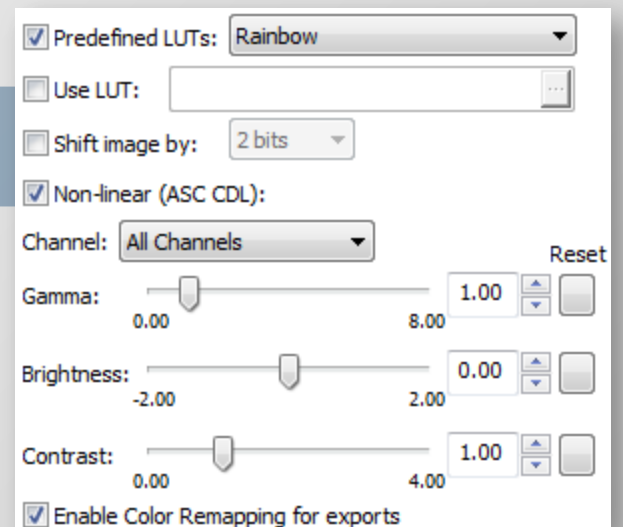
Predefined LUTs: Rainbow

Use LUT: ...

Shift image by: 2 bits

Non-linear (ASC CDL):

Channel: All Channels

Reset

Gamma: 0.00 8.00 1.00

Brightness: -2.00 2.00 0.00

Contrast: 0.00 4.00 1.00

Enable Color Remapping for exports